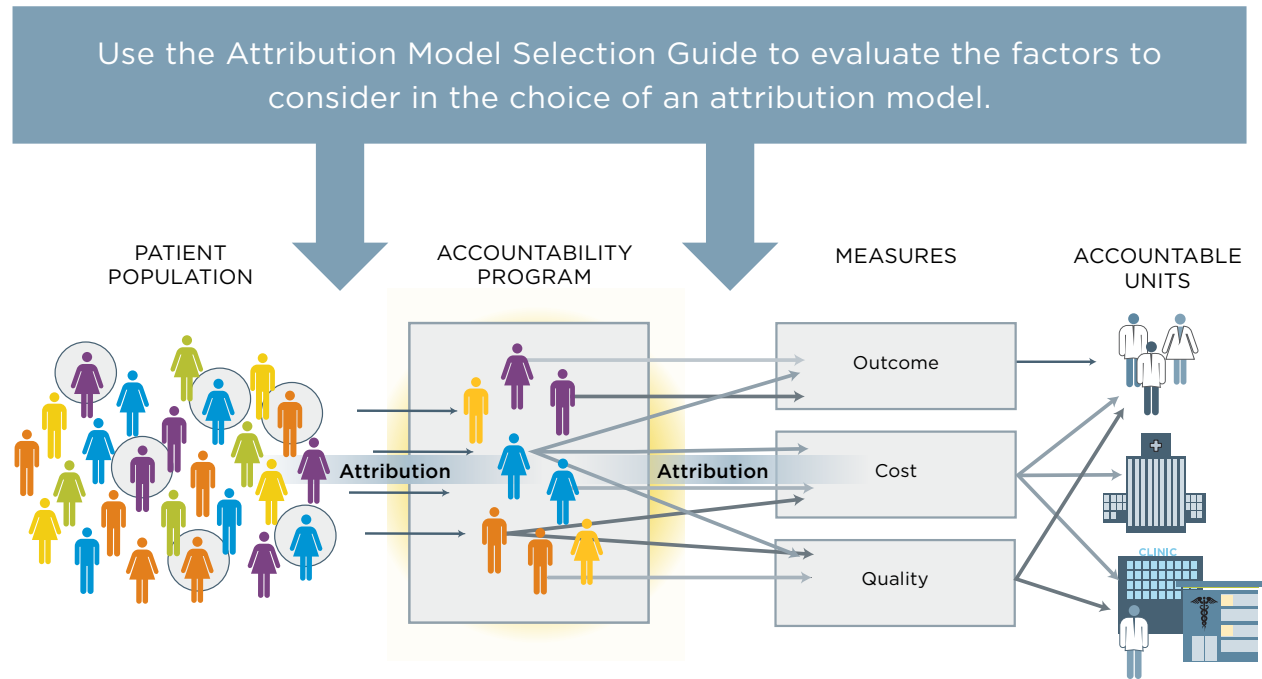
Use the Attribution Model Selection Guide to evaluate the factors to consider in the choice of an attribution model.

PATIENT POPULATION

ACCOUNTABILITY PROGRAM

MEASURES

ACCOUNTABLE UNITS

Attribution

Attribution

Outcome

Cost

Quality

CLINIC